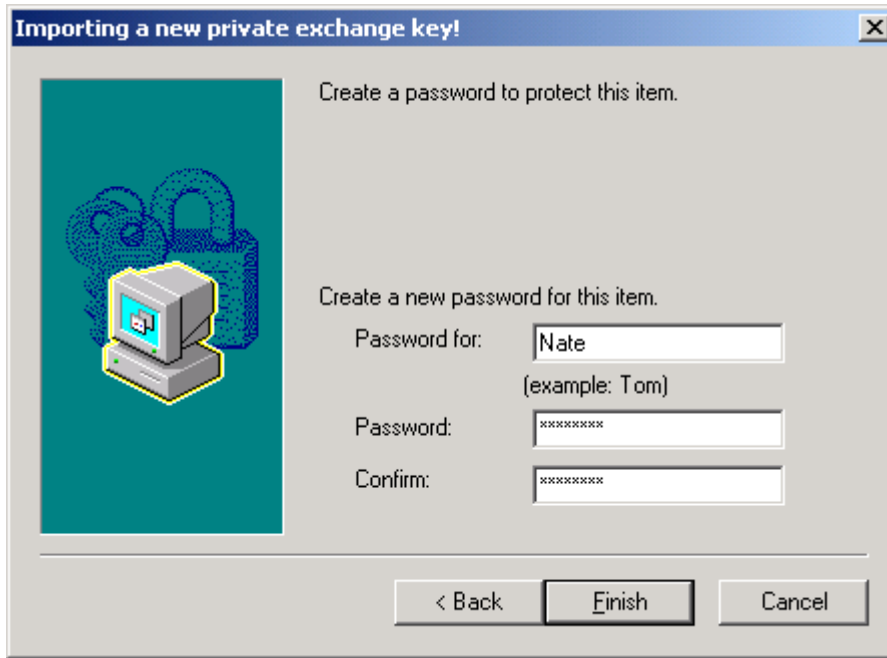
Importing a new private exchange key!

Create a password to protect this item.

Create a new password for this item.

Password for: Nate

(example: Tom)

Password: ********

Confirm: ********

< Back

Finish

Cancel